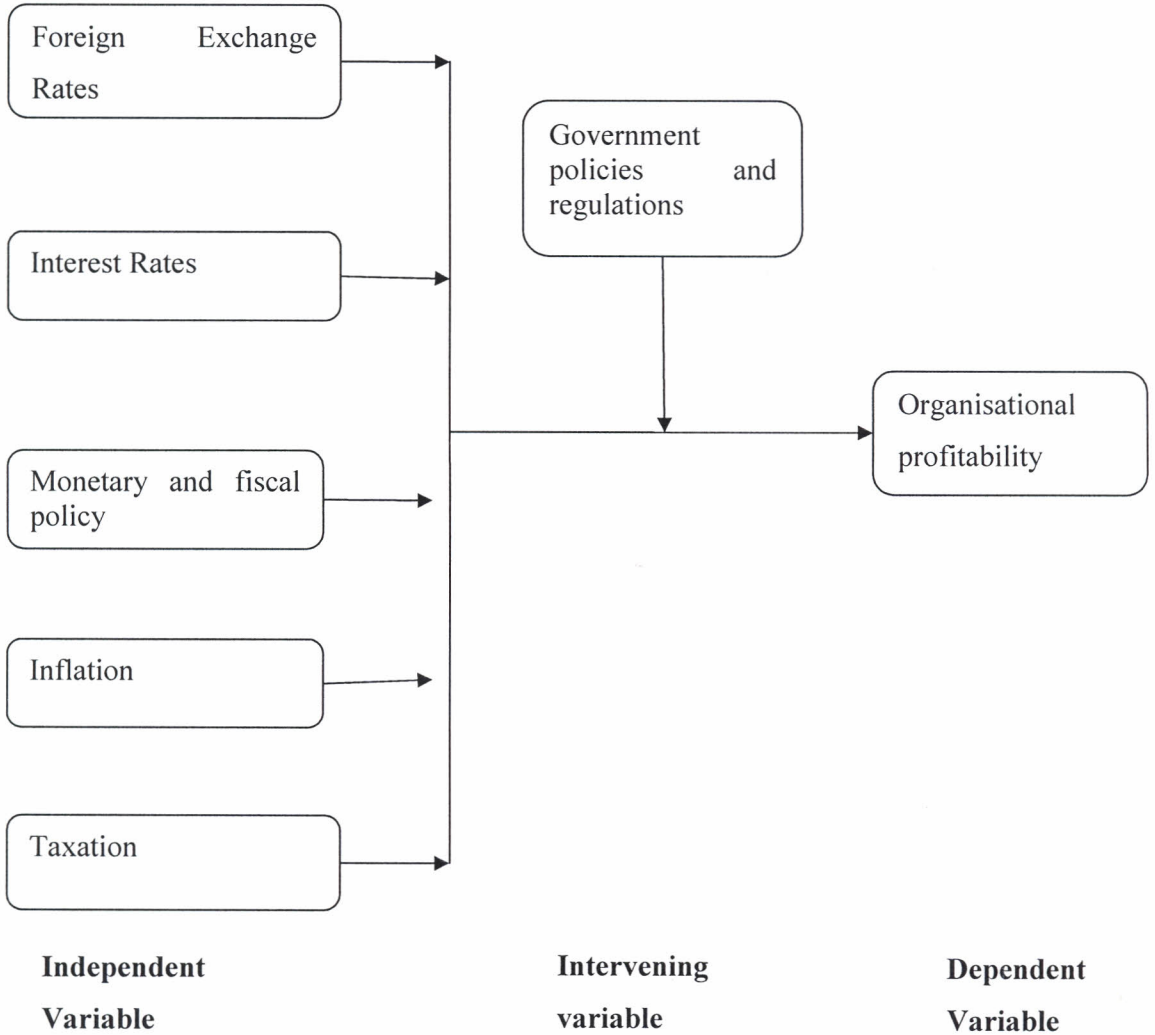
Foreign Exchange Rates

Interest Rates

Monetary and fiscal policy

Inflation

Taxation

Government policies and regulations

Organisational profitability

**Independent Variable**

**Intervening variable**

**Dependent Variable**